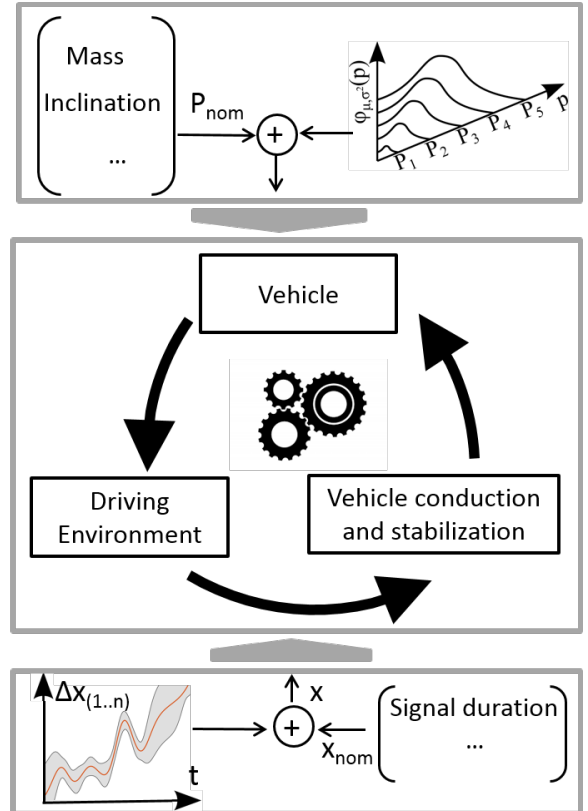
Mass
Inclination
...

$P_{nom}$

+

$\varphi_{\mu,\sigma^2}(p)$

$P_1$ $P_2$ $P_3$ $P_4$ $P_5$ p

Vehicle

Driving Environment

Vehicle conduction and stabilization

$\Delta x_{(1..n)}$

t

+

x

$x_{nom}$

Signal duration
...